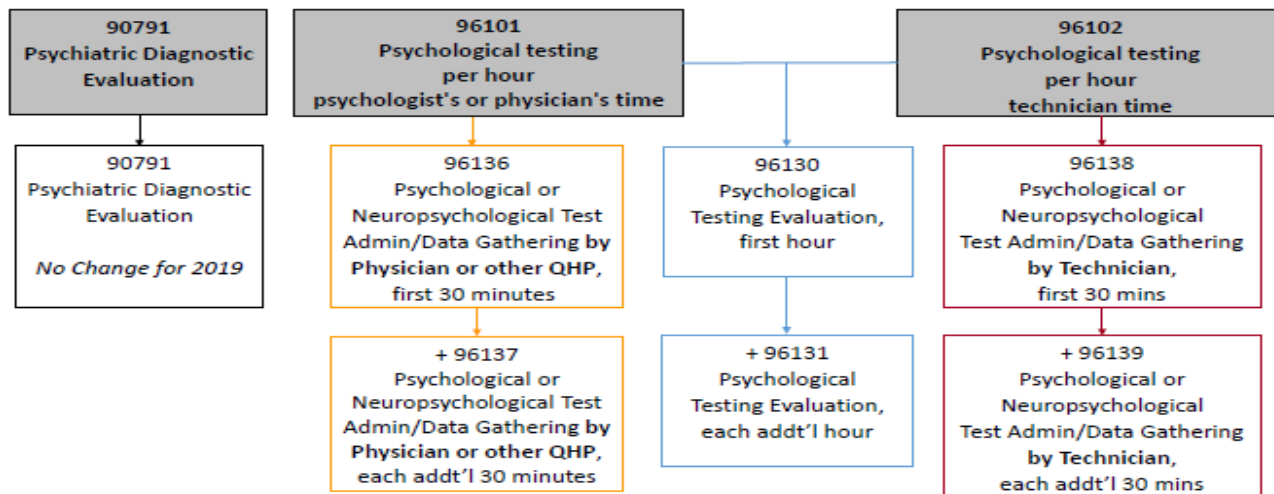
90791
Psychiatric Diagnostic Evaluation

96101
Psychological testing per hour psychologist's or physician's time

96102
Psychological testing per hour technician time

90791
Psychiatric Diagnostic Evaluation

No Change for 2019

96136
Psychological or Neuropsychological Test Admin/Data Gathering by Physician or other QHP, first 30 minutes

+ 96137
Psychological or Neuropsychological Test Admin/Data Gathering by Physician or other QHP, each addt'l 30 minutes

96130
Psychological Testing Evaluation, first hour

+ 96131
Psychological Testing Evaluation, each addt'l hour

96138
Psychological or Neuropsychological Test Admin/Data Gathering by Technician, first 30 mins

+ 96139
Psychological or Neuropsychological Test Admin/Data Gathering by Technician, each addt'l 30 mins